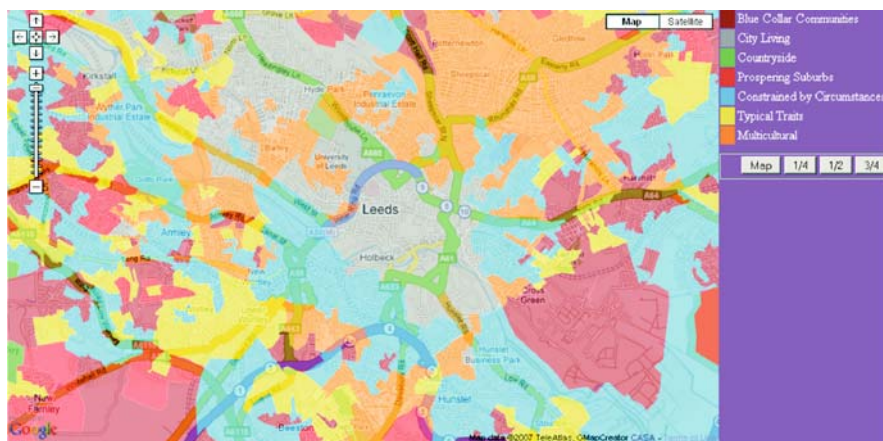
Map
Satellite

Blue Collar Communities
City Living
Countryside
Prospering Suburbs
Constrained by Circumstances
Typical Traits
Multicultural

Map
1/4
1/2
3/4

Kirkstall
Hyde Park
University of Leeds
Leeds
Holbeck
Armley
Hunslet
Beeston
Burmantofts
Harehills
Osmondthorpe
Stourton
Cross Green
Hunslet Business Park

Google
Map data ©2007 TeleAtlas ©MapCreator CASA